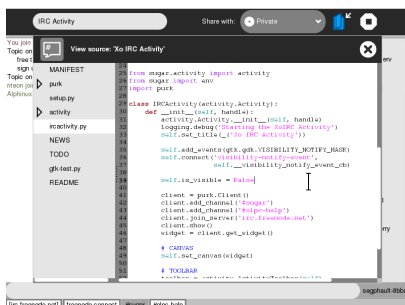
IRC Activity

Share with: Private

View source: 'Xo IRC Activity'

You join
Topic on
free t
sign u
Topic on
nteon joi
Alphinus

MANIFEST
purk
setup.py
activity
ircactivity.py
NEWS
TODO
gtk-test.py
README

24
25 from sugar.activity import activity
26 from sugar import env
27 import purk
28
29 class IRCActivity(activity.Activity):
30     def __init__(self, handle):
31         activity.Activity.__init__(self, handle)
32         logging.debug('Starting the XoIRC Activity')
33         self.set_title(_('Xo IRC Activity'))
34
35         self.add_events(gtk.gdk.VISIBILITY_NOTIFY_MASK)
36         self.connect('visibility-notify-event',
37                      self.__visibility_notify_event_cb)
38
39         self.is_visible = False
40
41         client = purk.Client()
42         client.add_channel('#sugar')
43         client.add_channel('#olpc-help')
44         client.join_server('irc.freenode.net')
45         client.show()
46         widget = client.get_widget()
47
48         # CANVAS
49         self.set_canvas(widget)
50
51         # TOOLBAR

serv
erry
sagphault-8bb
[irc.freenode.net] [freenode.net] #sugar #olpc-help